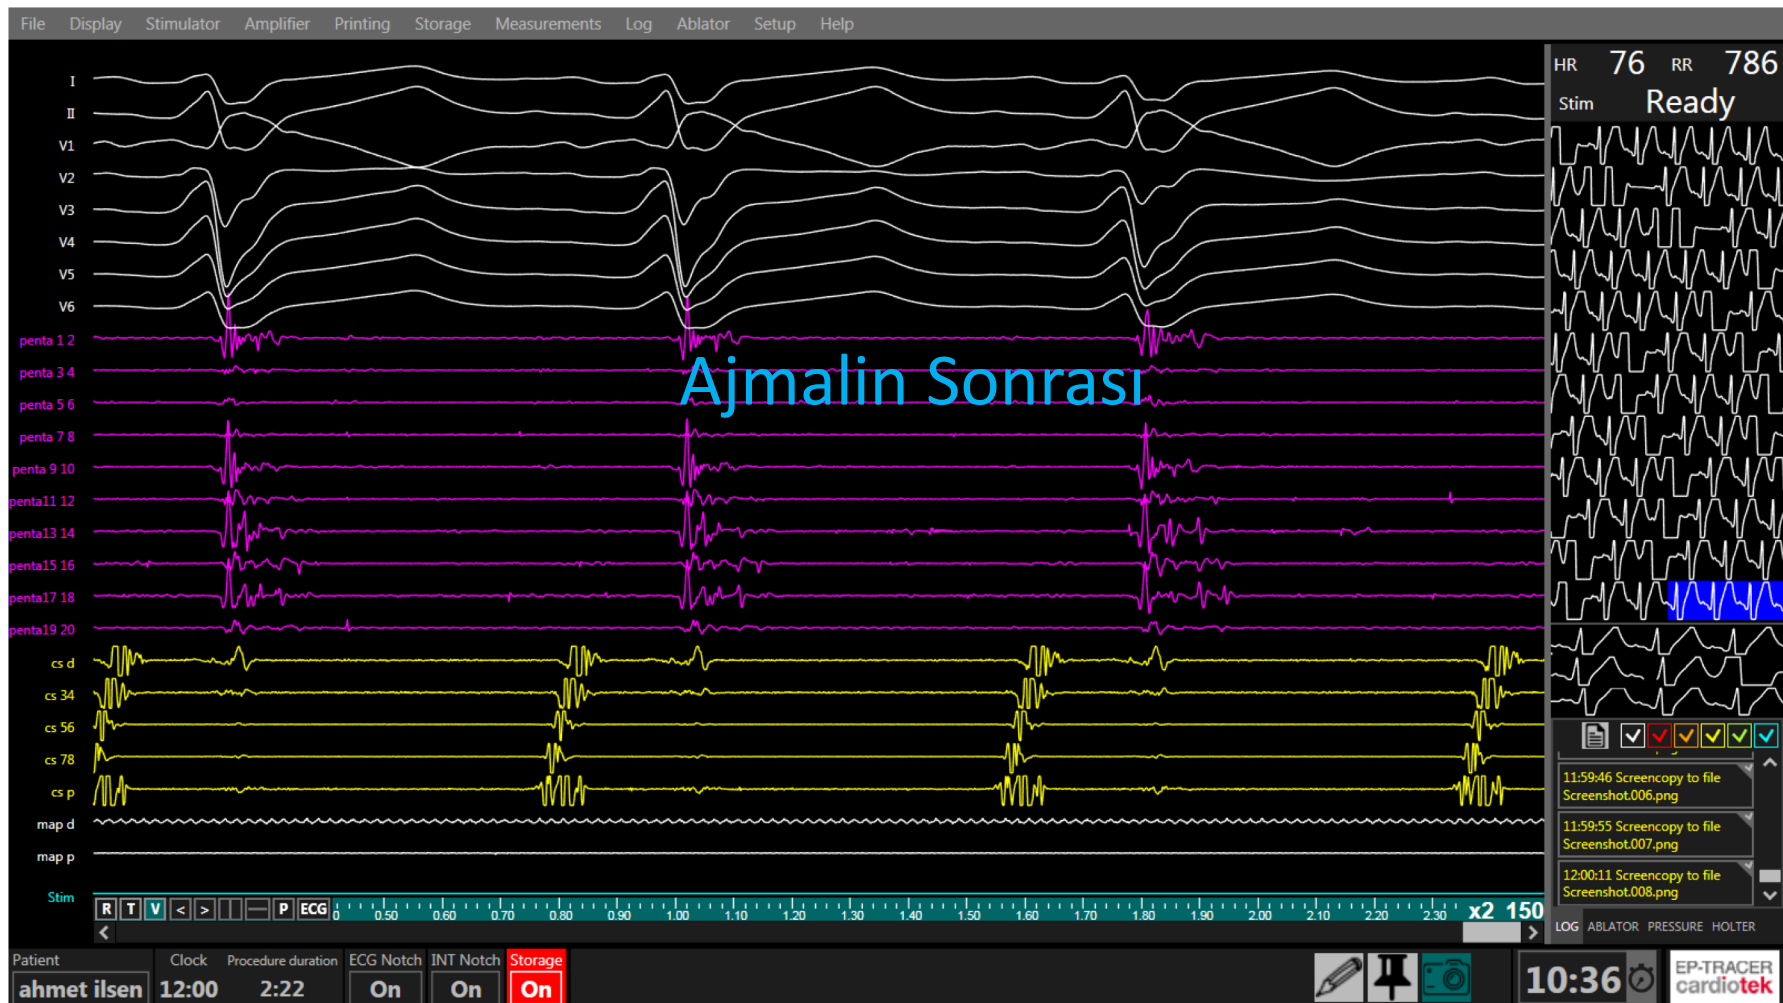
File Display Stimulator Amplifier Printing Storage Measurements Log Ablator Setup Help

I
II
V1
V2
V3
V4
V5
V6
penta 1 2
penta 3 4
penta 5 6
penta 7 8
penta 9 10
penta11 12
penta13 14
penta15 16
penta17 18
penta19 20
cs d
cs 34
cs 56
cs 78
cs p
map d
map p
Stim

Ajmalin Sonrası

HR 76 RR 786
Stim Ready

R T V < > P ECG 0 0.50 0.60 0.70 0.80 0.90 1.00 1.10 1.20 1.30 1.40 1.50 1.60 1.70 1.80 1.90 2.00 2.10 2.20 2.30 x2 150

11:59:46 Screencopy to file Screenshot.006.png
11:59:55 Screencopy to file Screenshot.007.png
12:00:11 Screencopy to file Screenshot.008.png

LOG ABLATOR PRESSURE HOLTER

Patient
ahmet ilsen
Clock
12:00
Procedure duration
2:22
ECG Notch
On
INT Notch
On
Storage
On

10:36

EP-TRACER
cardiotek